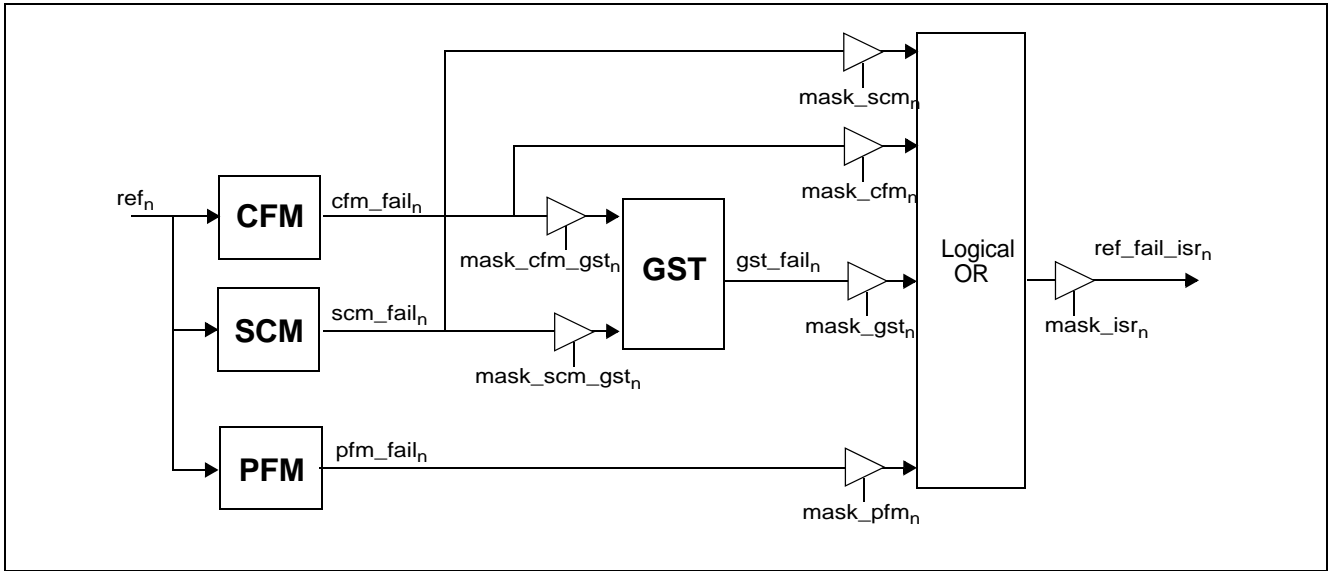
mask_scm$_n$

mask_cfm$_n$

ref$_n$

CFM

cfm_fail$_n$

mask_cfm_gst$_n$

GST

gst_fail$_n$

Logical OR

ref_fail_isr$_n$

SCM

scm_fail$_n$

mask_gst$_n$

mask_isr$_n$

mask_scm_gst$_n$

PFM

pfm_fail$_n$

mask_pfm$_n$